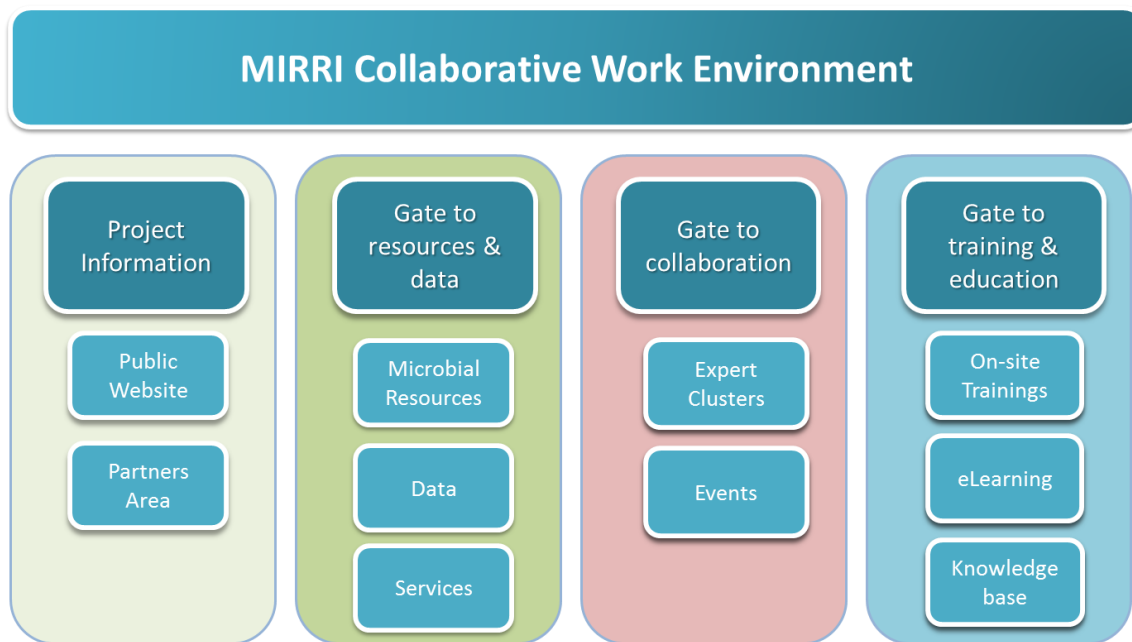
MIRRI Collaborative Work Environment

Project Information

Public Website

Partners Area

Gate to resources & data

Microbial Resources

Data

Services

Gate to collaboration

Expert Clusters

Events

Gate to training & education

On-site Trainings

eLearning

Knowledge base